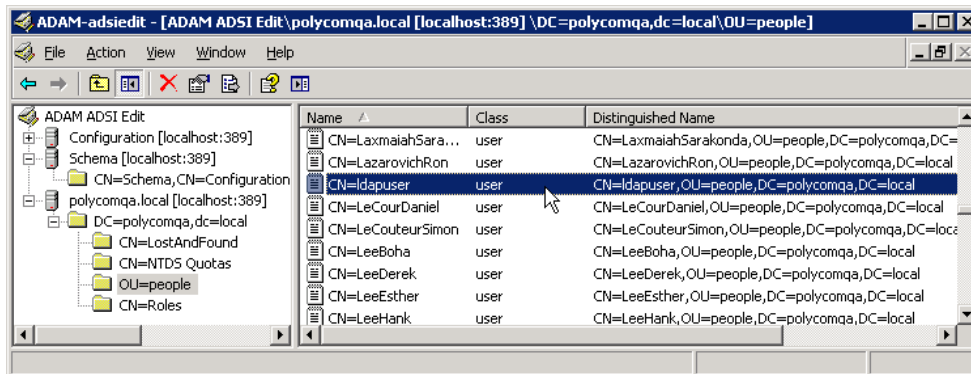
ADAM-adsiedit - [ADAM ADSI Edit\polycomqa.local [localhost:389] \DC=polycomqa,dc=local\OU=people]

File Action View Window Help

ADAM ADSI Edit
Configuration [localhost:389]
Schema [localhost:389]
CN=Schema,CN=Configuration
polycomqa.local [localhost:389]
DC=polycomqa,dc=local
CN=LostAndFound
CN=NTDS Quotas
OU=people
CN=Roles

| Name | Class | Distinguished Name |
|---|---|---|
| CN=LaxmaiahSara... | user | CN=LaxmaiahSarakonda,OU=people,DC=polycomqa,DC= |
| CN=LazarovichRon | user | CN=LazarovichRon,OU=people,DC=polycomqa,DC=local |
| CN=ldapuser | user | CN=ldapuser,OU=people,DC=polycomqa,DC=local |
| CN=LeCourDaniel | user | CN=LeCourDaniel,OU=people,DC=polycomqa,DC=local |
| CN=LeCouteurSimon | user | CN=LeCouteurSimon,OU=people,DC=polycomqa,DC=loca |
| CN=LeeBoha | user | CN=LeeBoha,OU=people,DC=polycomqa,DC=local |
| CN=LeeDerek | user | CN=LeeDerek,OU=people,DC=polycomqa,DC=local |
| CN=LeeEsther | user | CN=LeeEsther,OU=people,DC=polycomqa,DC=local |
| CN=LeeHank | user | CN=LeeHank,OU=people,DC=polycomqa,DC=local |